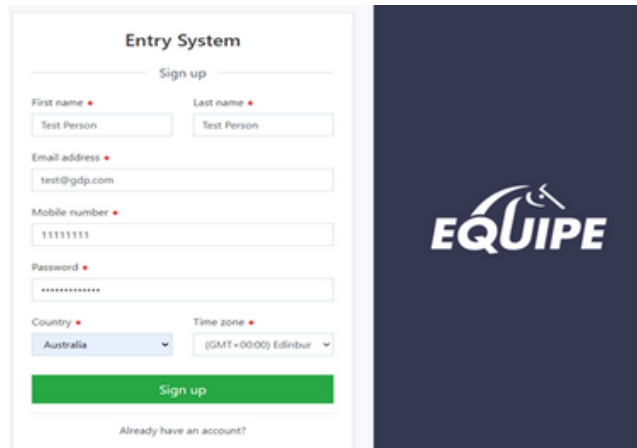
Entry System

Sign up

First name •

Test Person

Last name •

Test Person

Email address •

test@gdp.com

Mobile number •

11111111

Password •

••••••••••••••

Country •

Australia

Time zone •

(GMT+00:00) Edinbur

Sign up

Already have an account?

EQUIPE